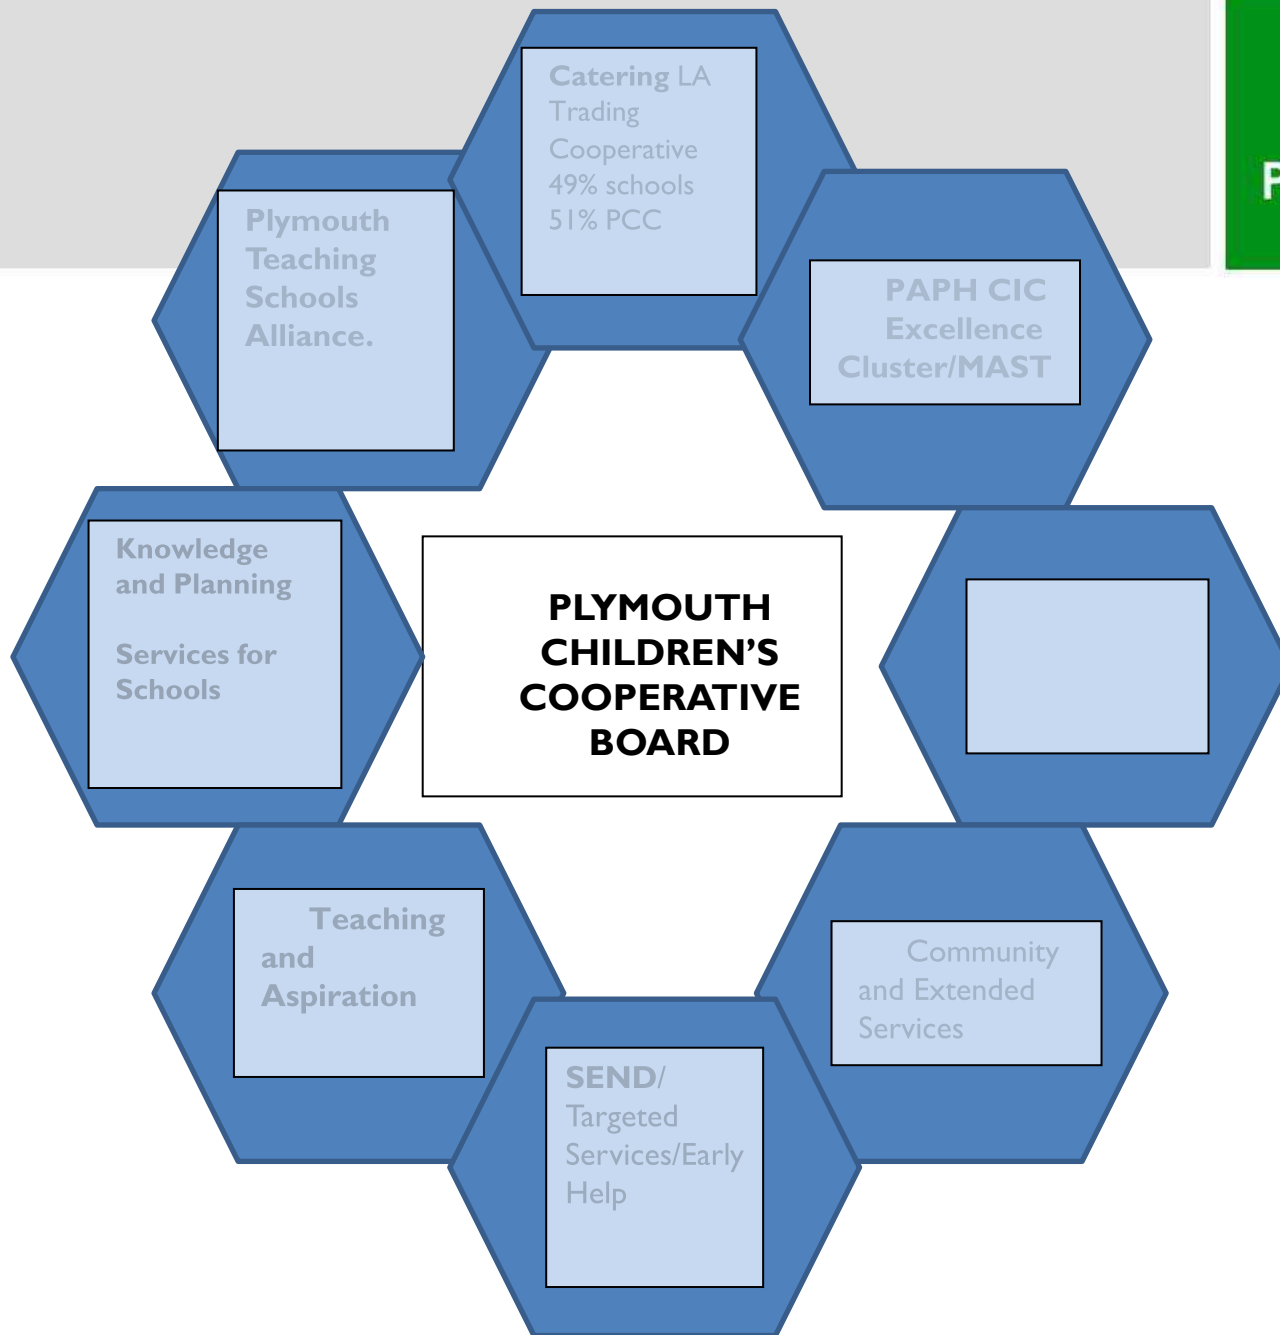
Catering LA Trading Cooperative 49% schools 51% PCC

Plymouth Teaching Schools Alliance.

PAPH CIC Excellence Cluster/MAST

F

Knowledge and Planning

Services for Schools

PLYMOUTH CHILDREN'S COOPERATIVE BOARD

Teaching and Aspiration

Community and Extended Services

SEND/ Targeted Services/Early Help